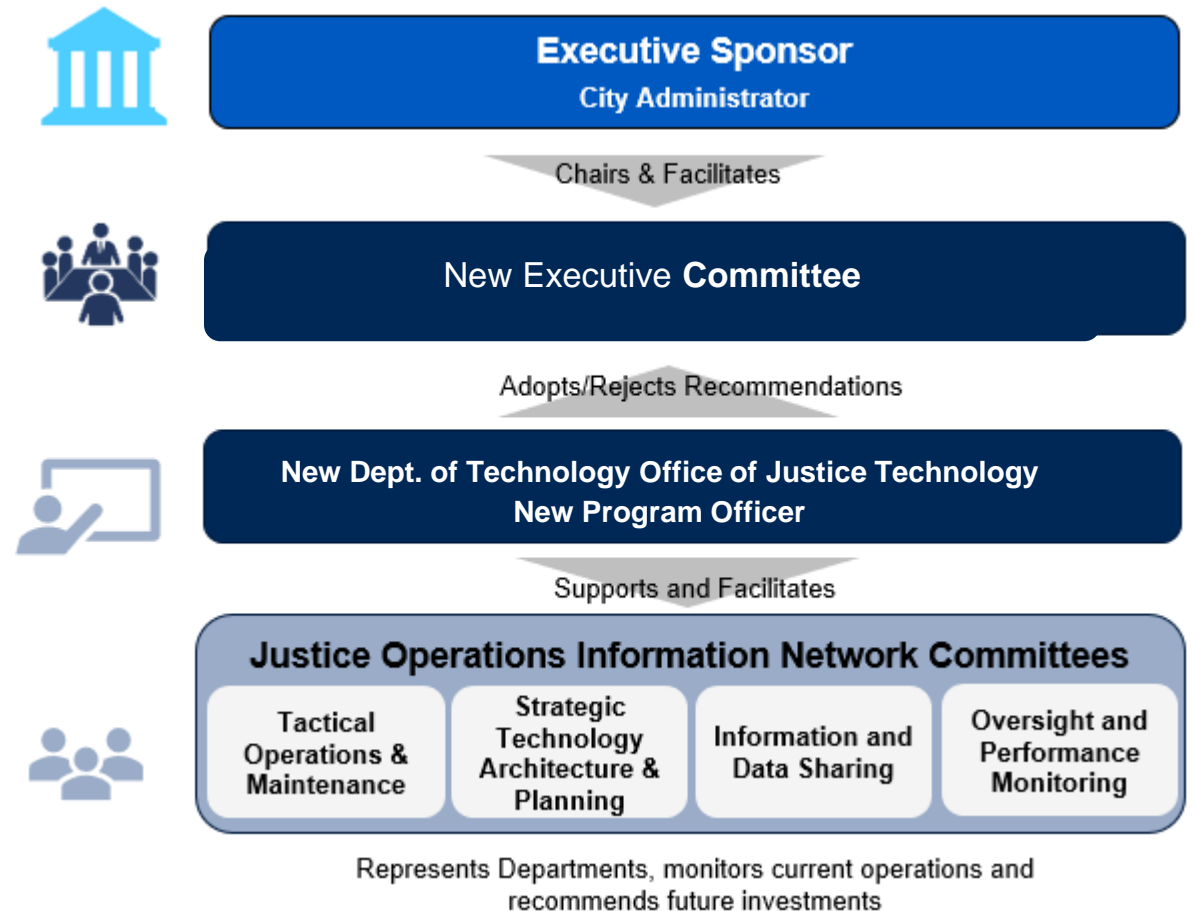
Executive Sponsor
City Administrator

Chairs & Facilitates

New Executive Committee

Adopts/Rejects Recommendations

New Dept. of Technology Office of Justice Technology
New Program Officer

Supports and Facilitates

Justice Operations Information Network Committees

Tactical Operations & Maintenance

Strategic Technology Architecture & Planning

Information and Data Sharing

Oversight and Performance Monitoring

Represents Departments, monitors current operations and recommends future investments